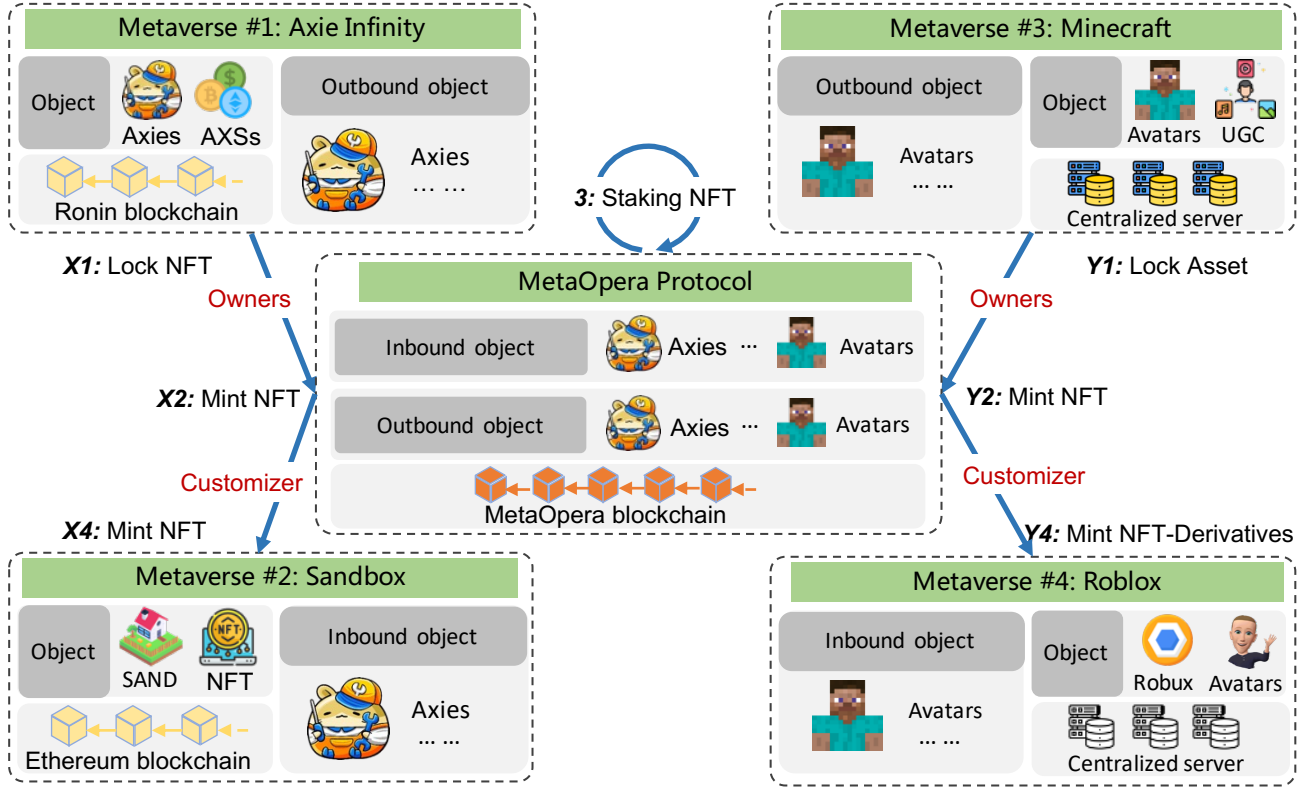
Metaverse #1: Axie Infinity

Object

Axies

AXSs

Outbound object

Axies

… …

Ronin blockchain

Metaverse #3: Minecraft

Outbound object

Avatars

… …

Object

Avatars

UGC

Centralized server

3: Staking NFT

X1: Lock NFT

Owners

MetaOpera Protocol

Inbound object

Axies

···

Avatars

Outbound object

Axies

···

Avatars

MetaOpera blockchain

Y1: Lock Asset

Owners

X2: Mint NFT

Y2: Mint NFT

Customizer

Customizer

X4: Mint NFT

Y4: Mint NFT-Derivatives

Metaverse #2: Sandbox

Object

SAND

NFT

Inbound object

Axies

… …

Ethereum blockchain

Metaverse #4: Roblox

Inbound object

Avatars

… …

Object

Robux

Avatars

Centralized server